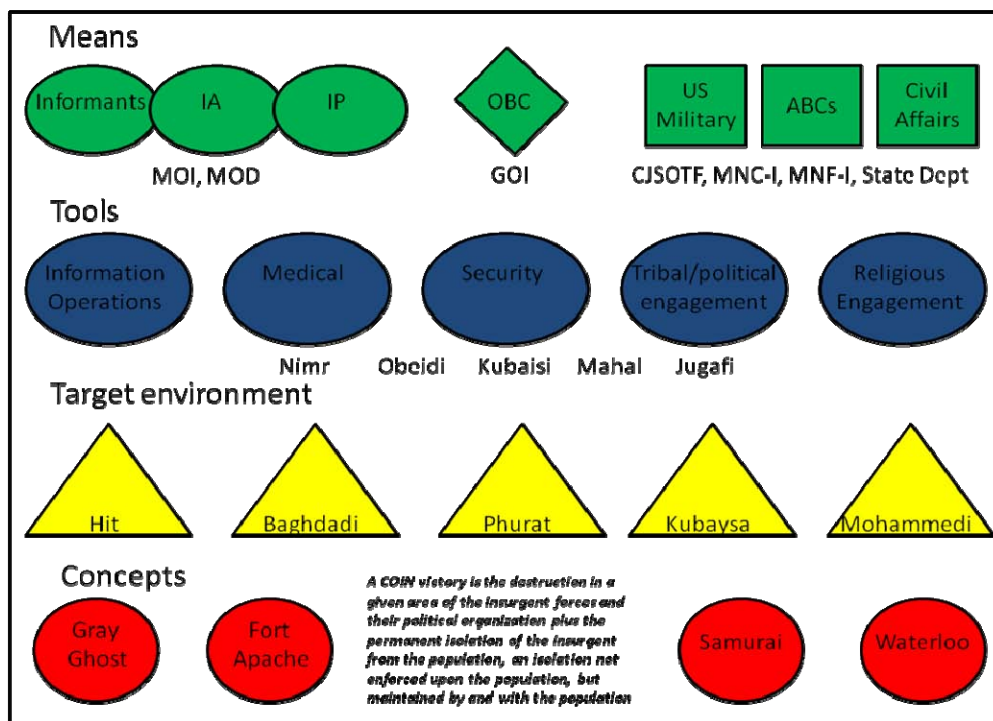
Means

Informants

IA

IP

MOI, MOD

OBC

GOI

US Military

ABCs

Civil Affairs

CJSOTF, MNC-I, MNF-I, State Dept

Tools

Information Operations

Medical

Security

Tribal/political engagement

Religious Engagement

Nimr Obeidi Kubaisi Mahal Jugafi

Target environment

Hit

Baghdadi

Phurat

Kubaysa

Mohammedi

Concepts

Gray Ghost

Fort Apache

A COIN victory is the destruction in a given area of the insurgent forces and their political organization plus the permanent isolation of the insurgent from the population, an isolation not enforced upon the population, but maintained by and with the population

Samurai

Waterloo